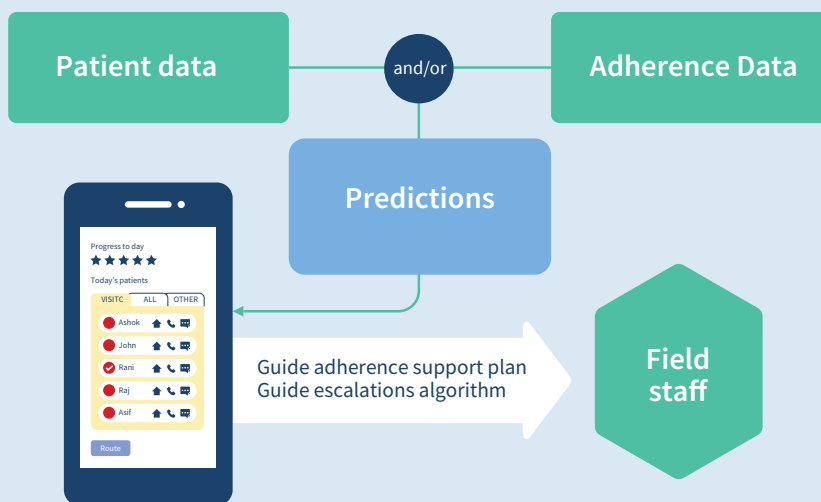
Patient data

and/or

Adherence Data

Predictions

Progress to day

Today's patients

VISITC

ALL

OTHER

Ashok

John

Rani

Raj

Asif

Route

Guide adherence support plan
Guide escalations algorithm

Field staff